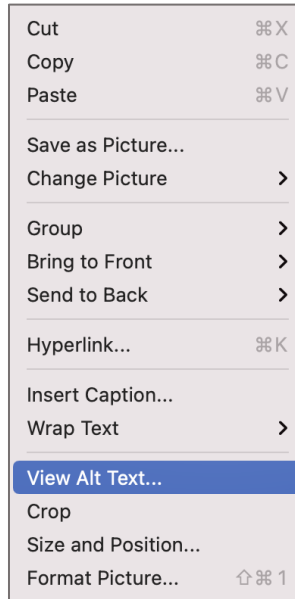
Cut ⌘X
Copy ⌘C
Paste ⌘V

Save as Picture...
Change Picture >

Group >
Bring to Front >
Send to Back >

Hyperlink... ⌘K

Insert Caption...
Wrap Text >

View Alt Text...
Crop
Size and Position...
Format Picture... ⇧⌘1